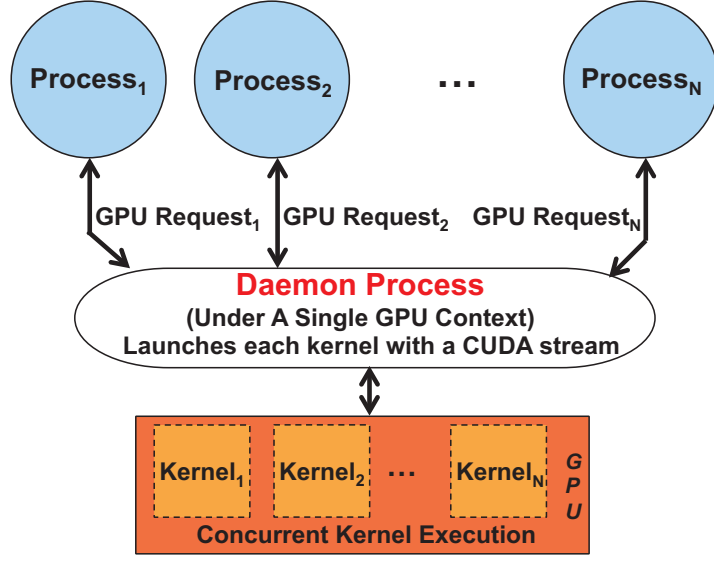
$\text{Process}_1$

$\text{Process}_2$

...

$\text{Process}_N$

$\text{GPU Request}_1$

$\text{GPU Request}_2$

$\text{GPU Request}_N$

Daemon Process

(Under A Single GPU Context)

Launches each kernel with a CUDA stream

$\text{Kernel}_1$

$\text{Kernel}_2$

...

$\text{Kernel}_N$

GPU

Concurrent Kernel Execution